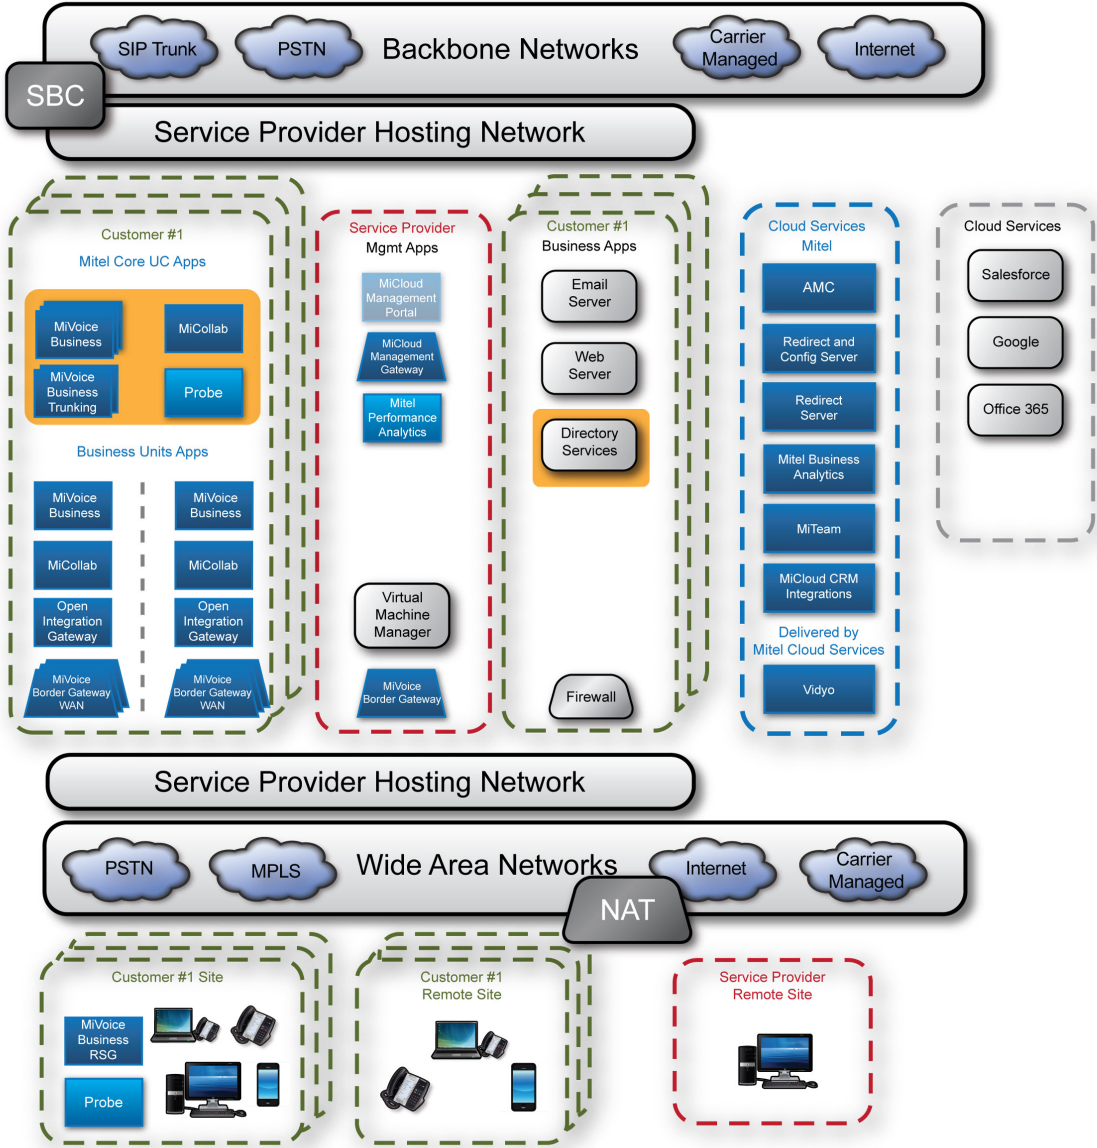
SIP Trunk PSTN Backbone Networks Carrier Managed Internet

SBC

Service Provider Hosting Network

Customer #1
Mitel Core UC Apps

MiVoice Business
MiCollab
MiVoice Business Trunking
Probe

Business Units Apps

MiVoice Business
MiCollab
Open Integration Gateway
MiVoice Border Gateway WAN

MiVoice Business
MiCollab
Open Integration Gateway
MiVoice Border Gateway WAN

Service Provider
Mgmt Apps

MiCloud Management Portal
MiCloud Management Gateway
Mitel Performance Analytics
Virtual Machine Manager
MiVoice Border Gateway

Customer #1
Business Apps

Email Server
Web Server
Directory Services
Firewall

Cloud Services
Mitel

AMC
Redirect and Config Server
Redirect Server
Mitel Business Analytics
MiTeam
MiCloud CRM Integrations
Delivered by
Mitel Cloud Services
Vidyo

Cloud Services

Salesforce
Google
Office 365

Service Provider Hosting Network

PSTN MPLS Wide Area Networks Internet Carrier Managed

NAT

Customer #1 Site

MiVoice Business RSG
Probe

Customer #1
Remote Site

Service Provider
Remote Site